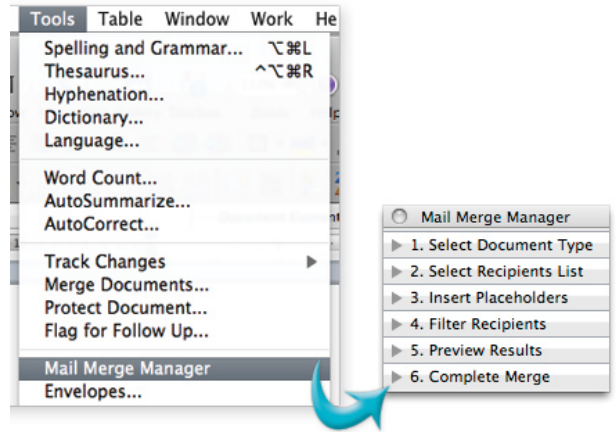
Tools Table Window Work He

Spelling and Grammar... ⌥⌘L
Thesaurus... ^⌥⌘R
Hyphenation...
Dictionary...
Language...

Word Count...
AutoSummarize...
AutoCorrect...

Track Changes
Merge Documents...
Protect Document...
Flag for Follow Up...

Mail Merge Manager
Envelopes...

Mail Merge Manager
1. Select Document Type
2. Select Recipients List
3. Insert Placeholders
4. Filter Recipients
5. Preview Results
6. Complete Merge